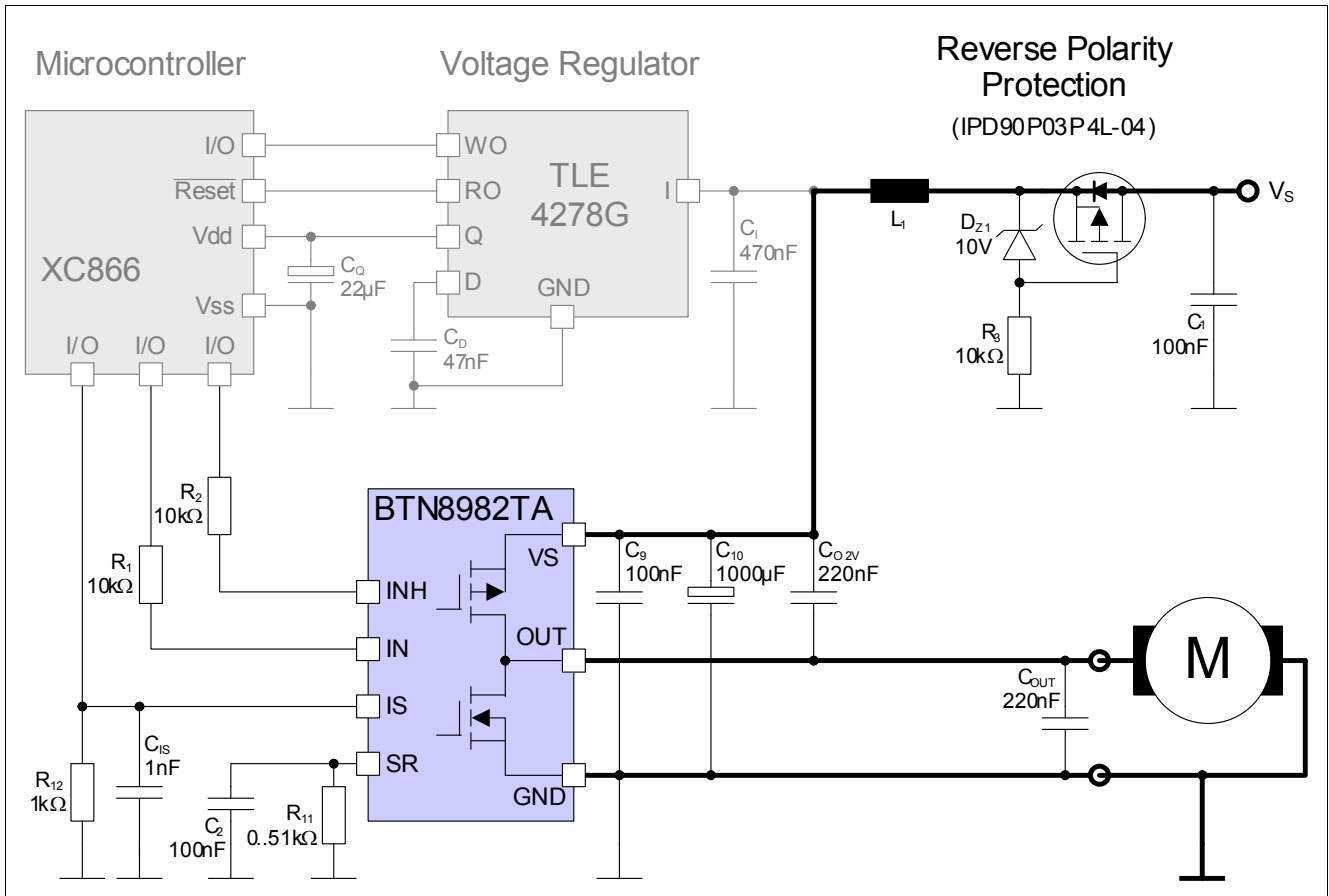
Microcontroller

Voltage Regulator

Reverse Polarity Protection

(IPD90P03P4L-04)

I/O

$\overline{\text{Reset}}$

Vdd

Vss

XC866

I/O I/O I/O

WO

RO

Q

D

TLE 4278G

GND

I

$C_I$ 470nF

$C_Q$ 22µF

$C_D$ 47nF

$L_1$

$D_{Z1}$ 10V

$R_3$ 10kΩ

$C_1$ 100nF

$V_S$

$R_2$ 10kΩ

$R_1$ 10kΩ

BTN8982TA

VS

INH

IN

OUT

IS

SR

GND

$C_9$ 100nF

$C_{10}$ 1000µF

$C_{O2V}$ 220nF

$C_{OUT}$ 220nF

M

$C_{IS}$ 1nF

$R_{12}$ 1kΩ

$C_2$ 100nF

$R_{11}$ 0..51kΩ